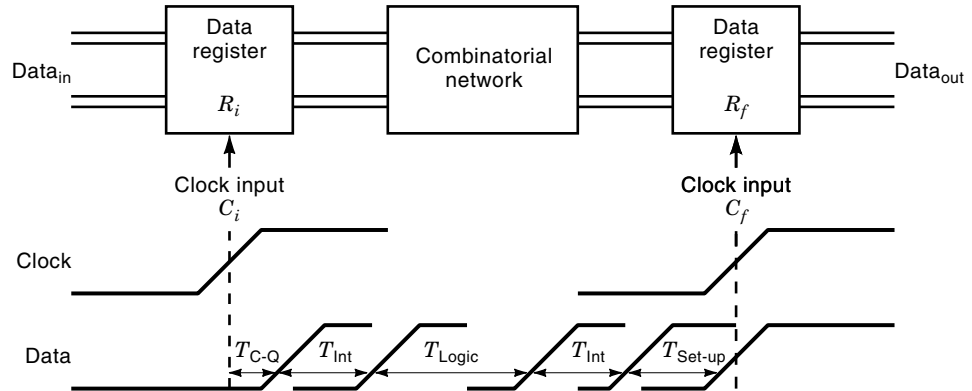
Data register $R_i$

Combinatorial network

Data register $R_f$

Data$_{in}$

Data$_{out}$

Clock input $C_i$

Clock input $C_f$

Clock

Data

$T_{\text{C-Q}}$ $T_{\text{Int}}$ $T_{\text{Logic}}$ $T_{\text{Int}}$ $T_{\text{Set-up}}$